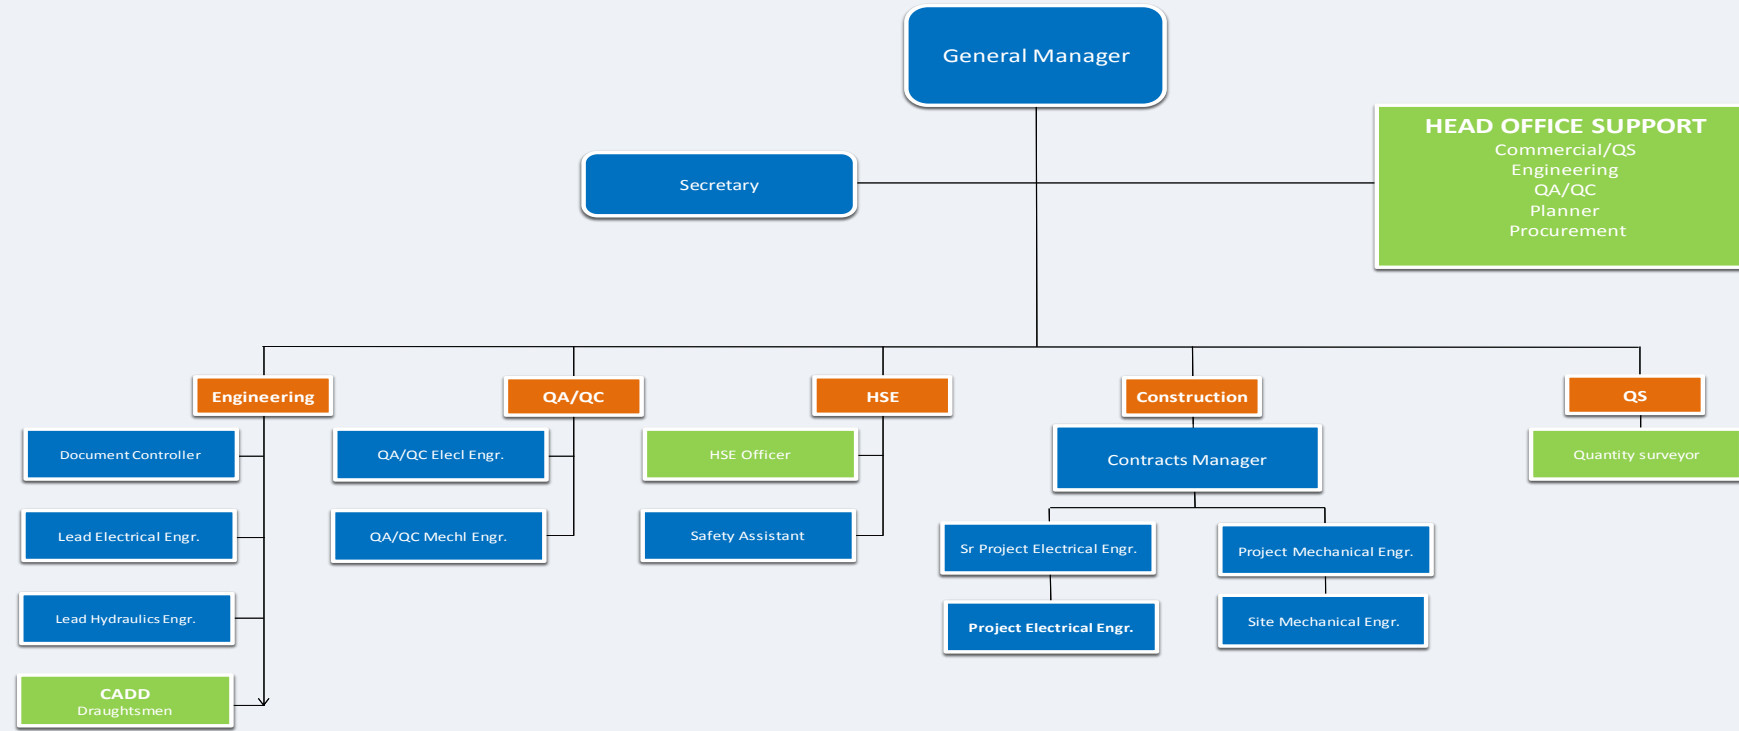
General Manager

Secretary

HEAD OFFICE SUPPORT
Commercial/QS
Engineering
QA/QC
Planner
Procurement

Engineering

Document Controller

Lead Electrical Engr.

Lead Hydraulics Engr.

CADD
Draughtsmen

QA/QC

QA/QC Elecl Engr.

QA/QC Mechl Engr.

HSE

HSE Officer

Safety Assistant

Construction

Contracts Manager

Sr Project Electrical Engr.

Project Electrical Engr.

Project Mechanical Engr.

Site Mechanical Engr.

QS

Quantity surveyor